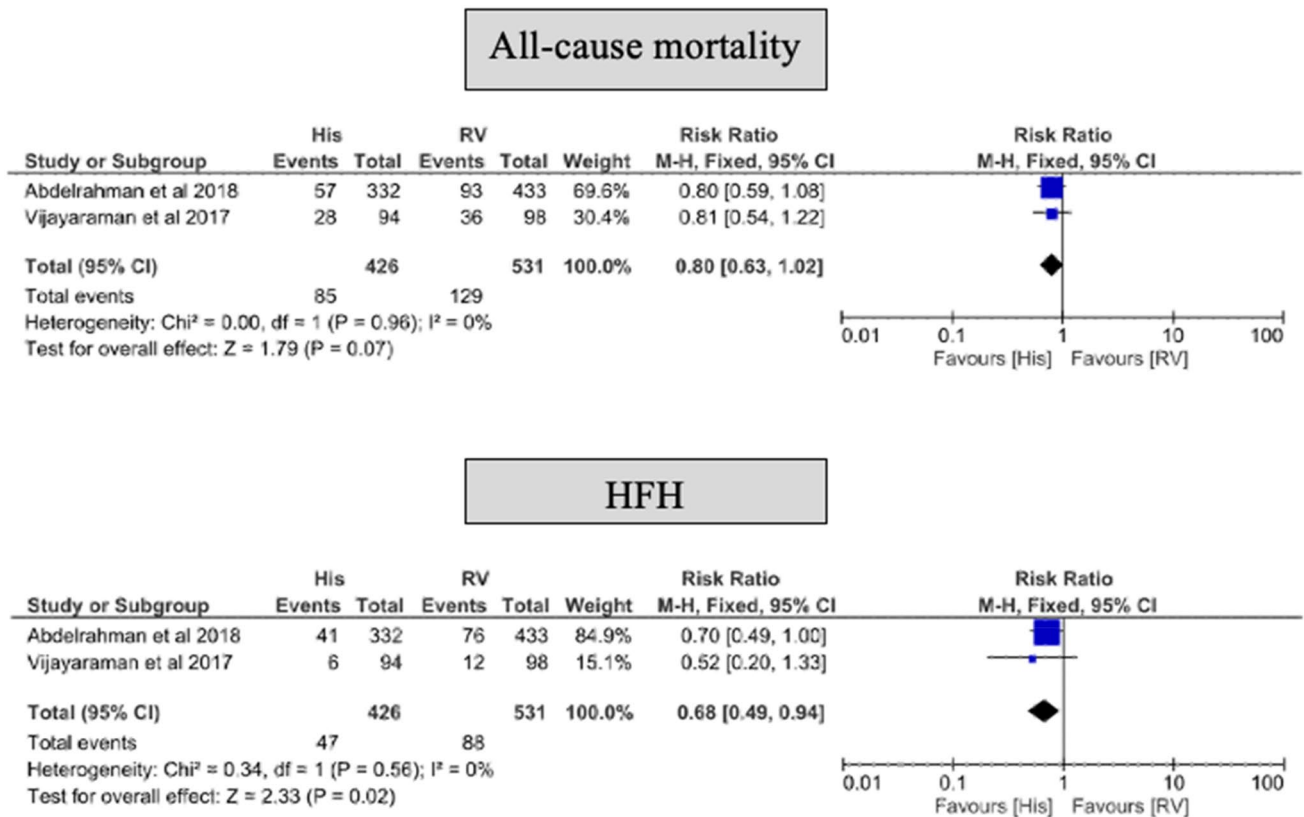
All-cause mortality

| | His | | RV | | | Risk Ratio |
|---|---|---|---|---|---|---|
| Study or Subgroup | Events | Total | Events | Total | Weight | M-H, Fixed, 95% CI |
| Abdelrahman et al 2018 | 57 | 332 | 93 | 433 | 69.6% | 0.80 [0.59, 1.08] |
| Vijayaraman et al 2017 | 28 | 94 | 36 | 98 | 30.4% | 0.81 [0.54, 1.22] |
| **Total (95% CI)** | | **426** | | **531** | **100.0%** | **0.80 [0.63, 1.02]** |
| Total events | 85 | | 129 | | | |

Heterogeneity: Chi² = 0.00, df = 1 (P = 0.96); I² = 0%
Test for overall effect: Z = 1.79 (P = 0.07)

Risk Ratio
M-H, Fixed, 95% CI
0.01 0.1 1 10 100
Favours [His] Favours [RV]

HFH

| | His | | RV | | | Risk Ratio |
|---|---|---|---|---|---|---|
| Study or Subgroup | Events | Total | Events | Total | Weight | M-H, Fixed, 95% CI |
| Abdelrahman et al 2018 | 41 | 332 | 76 | 433 | 84.9% | 0.70 [0.49, 1.00] |
| Vijayaraman et al 2017 | 6 | 94 | 12 | 98 | 15.1% | 0.52 [0.20, 1.33] |
| **Total (95% CI)** | | **426** | | **531** | **100.0%** | **0.68 [0.49, 0.94]** |
| Total events | 47 | | 88 | | | |

Heterogeneity: Chi² = 0.34, df = 1 (P = 0.56); I² = 0%
Test for overall effect: Z = 2.33 (P = 0.02)

Risk Ratio
M-H, Fixed, 95% CI
0.01 0.1 1 10 100
Favours [His] Favours [RV]